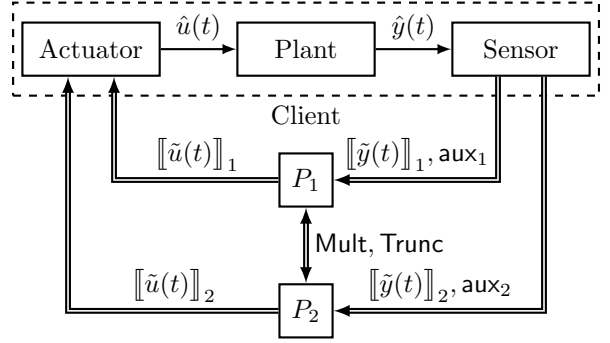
Actuator $\hat{u}(t)$ Plant $\hat{y}(t)$ Sensor

Client

$[\![\tilde{u}(t)]\!]_1$ $[\![\tilde{y}(t)]\!]_1, \mathsf{aux}_1$

$P_1$

Mult, Trunc

$[\![\tilde{u}(t)]\!]_2$ $[\![\tilde{y}(t)]\!]_2, \mathsf{aux}_2$

$P_2$